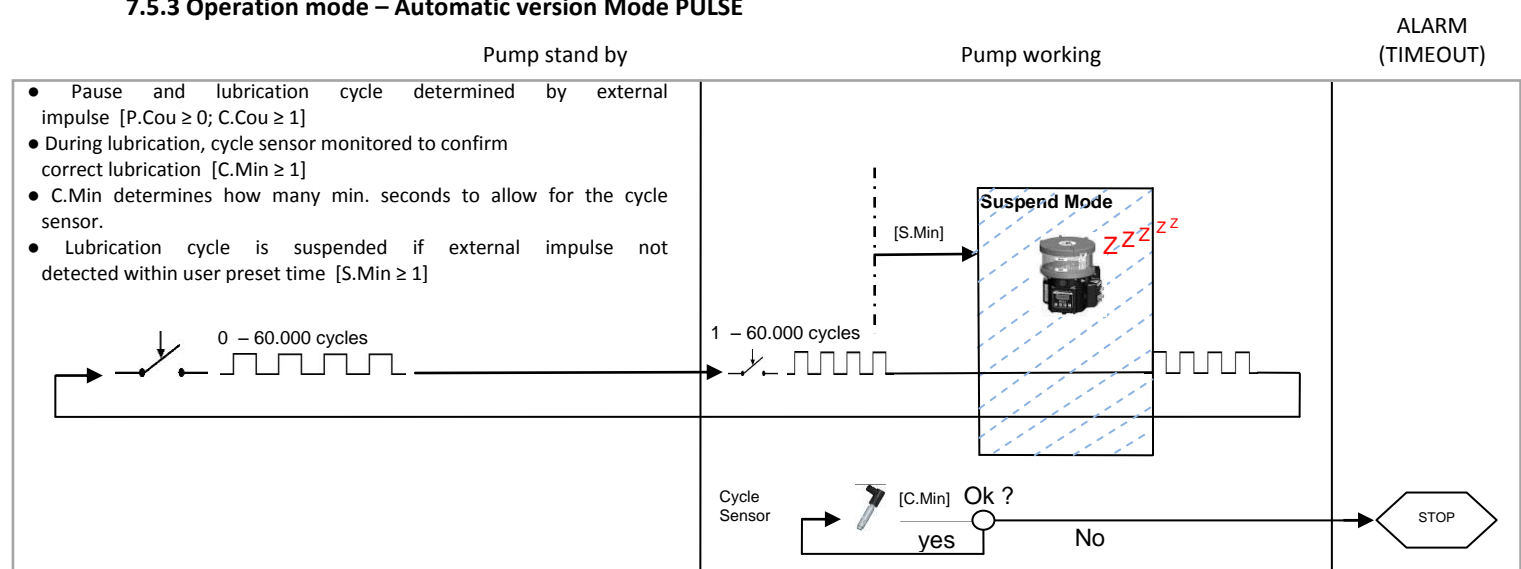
7.5.3 Operation mode – Automatic version Mode PULSE

Pump stand by

Pump working

ALARM (TIMEOUT)

● Pause and lubrication cycle determined by external impulse [P.Cou ≥ 0; C.Cou ≥ 1]
● During lubrication, cycle sensor monitored to confirm correct lubrication [C.Min ≥ 1]
● C.Min determines how many min. seconds to allow for the cycle sensor.
● Lubrication cycle is suspended if external impulse not detected within user preset time [S.Min ≥ 1]

0 – 60.000 cycles

1 – 60.000 cycles

[S.Min]

Suspend Mode

ZZZZZ

Cycle Sensor

[C.Min]

Ok ?

yes

No

STOP